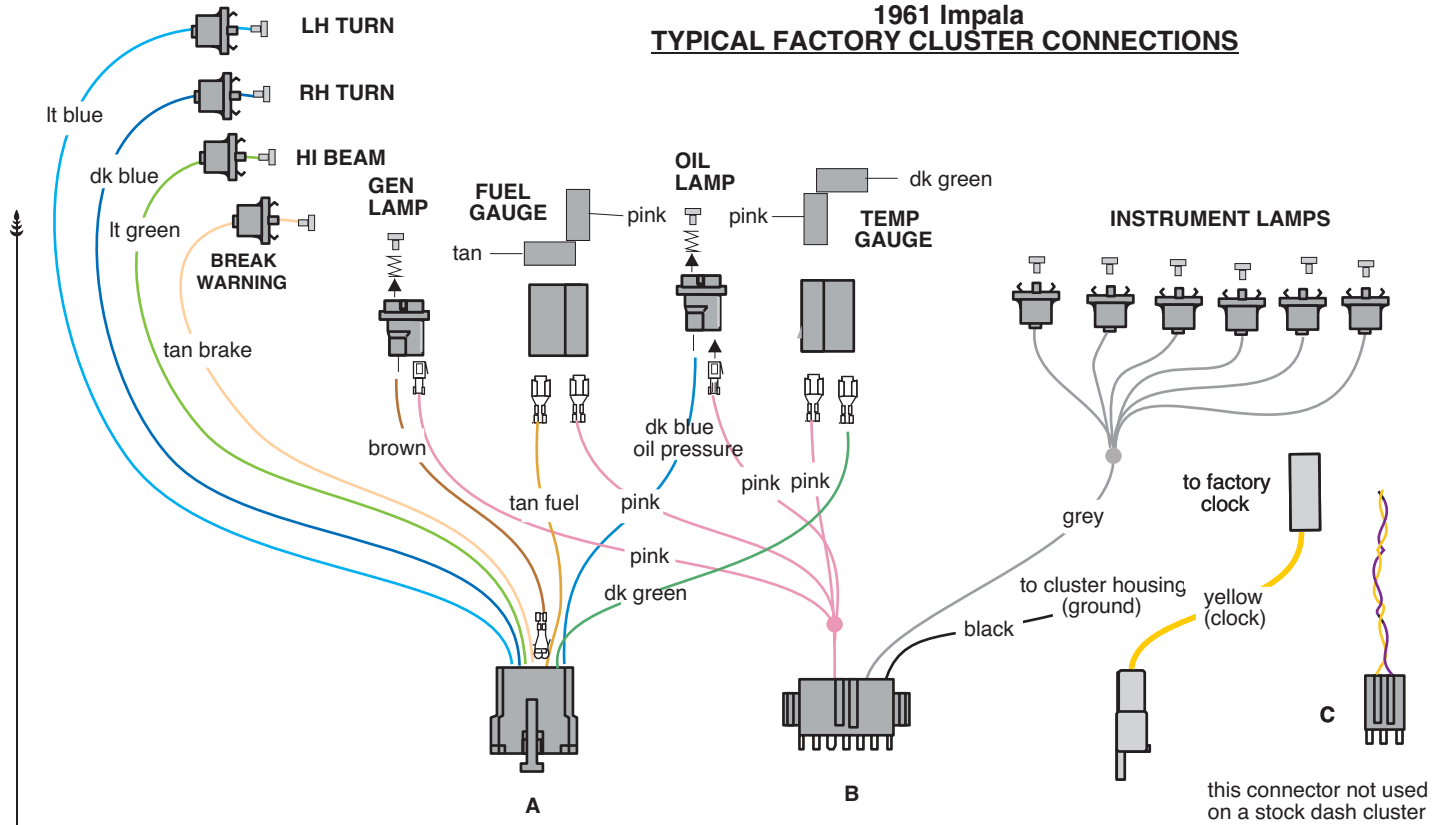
1961 Impala
TYPICAL FACTORY CLUSTER CONNECTIONS

LH TURN
RH TURN
HI BEAM
BREAK WARNING
lt blue
dk blue
lt green
tan brake
GEN LAMP
FUEL GAUGE
pink
tan
OIL LAMP
dk green
pink
TEMP GAUGE
INSTRUMENT LAMPS
brown
tan fuel
dk blue oil pressure
pink
pink
pink
pink
dk green
grey
to factory clock
to cluster housing (ground)
black
yellow (clock)
A
B
C
this connector not used on a stock dash cluster